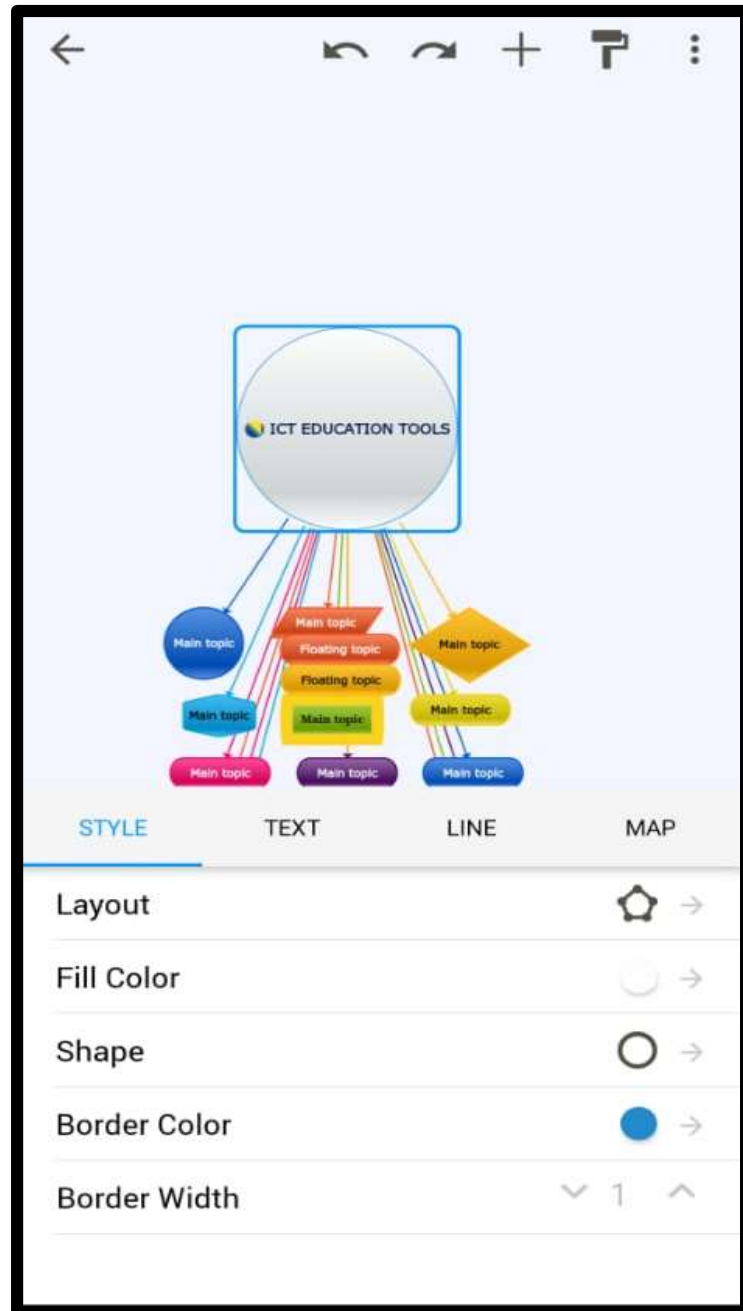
ICT EDUCATION TOOLS

Main topic
Main topic
Floating topic
Floating topic
Main topic
Main topic
Main topic
Main topic
Main topic
Main topic
Main topic

STYLE TEXT LINE MAP

Layout
Fill Color
Shape
Border Color
Border Width 1